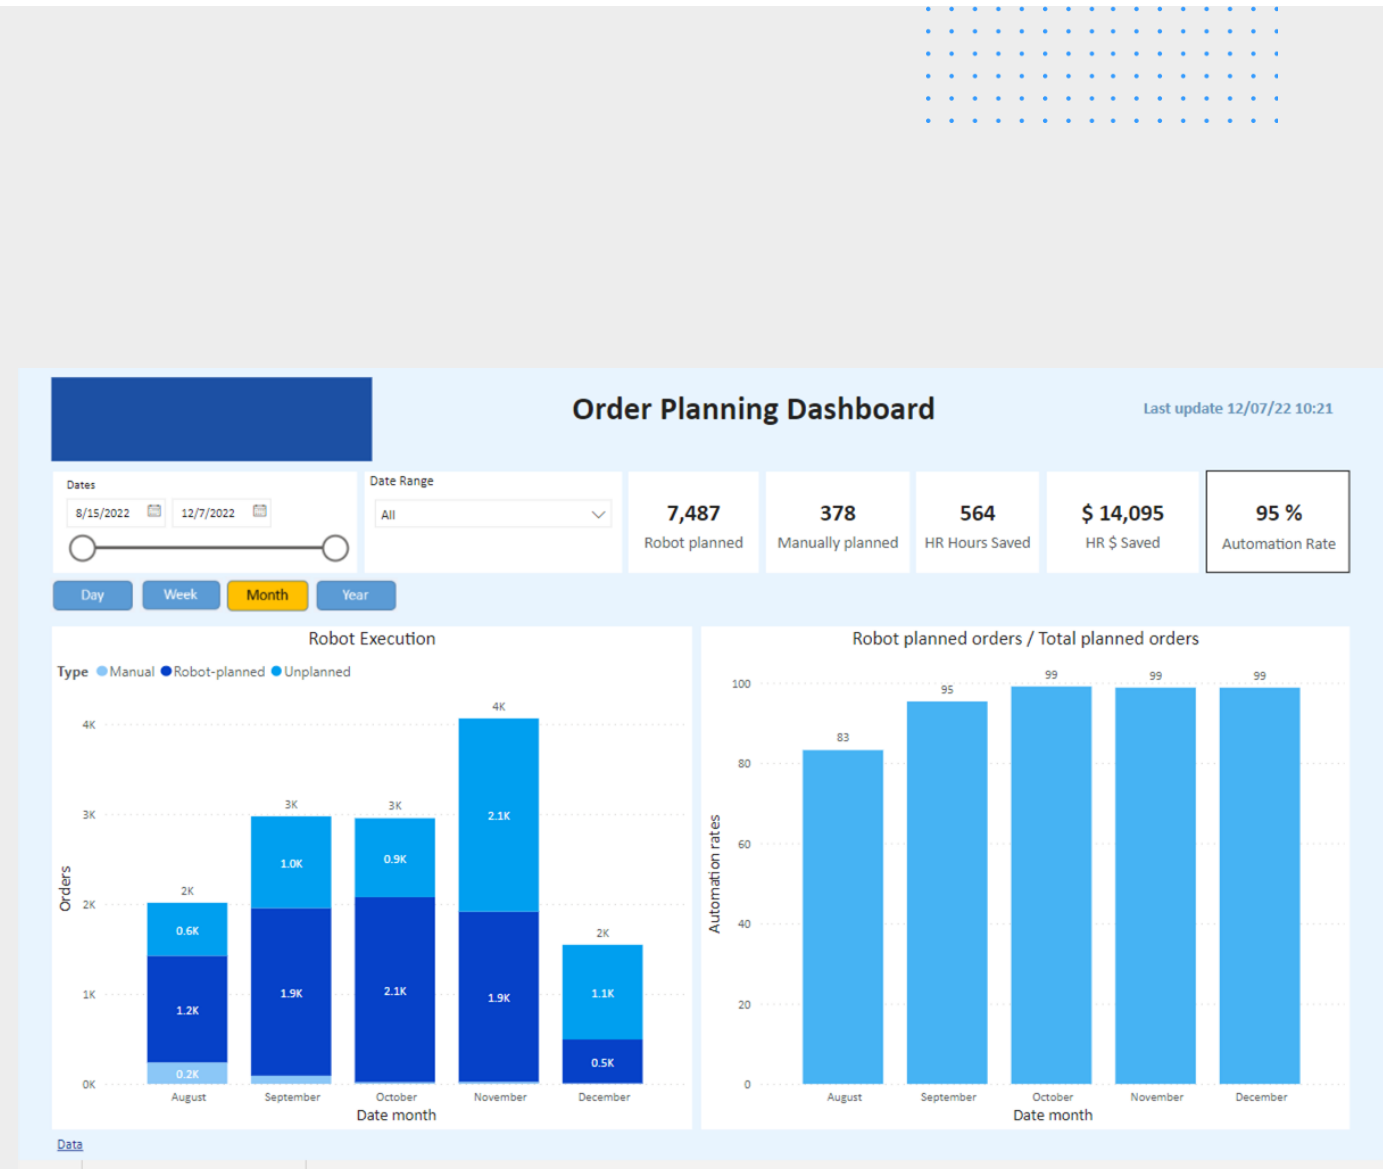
Order Planning Dashboard

Last update 12/07/22 10:21

Dates
8/15/2022
12/7/2022

Date Range
All

7,487
Robot planned

378
Manually planned

564
HR Hours Saved

$ 14,095
HR $ Saved

95 %
Automation Rate

Day
Week
Month
Year

Robot Execution

Type ● Manual ● Robot-planned ● Unplanned

| | August | September | October | November | December |
|---|---|---|---|---|---|
| Total | 2K | 3K | 3K | 4K | 2K |
| Unplanned | 0.6K | 1.0K | 0.9K | 2.1K | 1.1K |
| Robot-planned | 1.2K | 1.9K | 2.1K | 1.9K | 0.5K |
| Manual | 0.2K | | | | |

Orders
4K
3K
2K
1K
0K
Date month

Robot planned orders / Total planned orders

| August | September | October | November | December |
|---|---|---|---|---|
| 83 | 95 | 99 | 99 | 99 |

Automation rates
100
80
60
40
20
0
Date month

Data